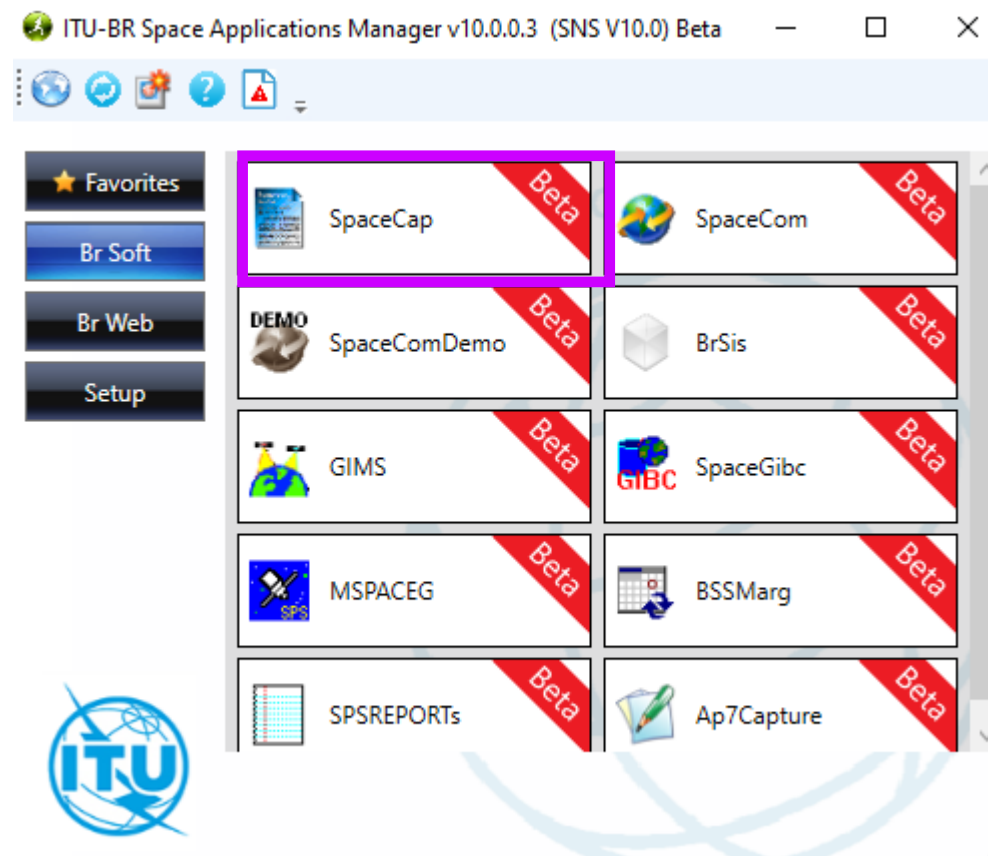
ITU-BR Space Applications Manager v10.0.0.3 (SNS V10.0) Beta

Favorites
Br Soft
Br Web
Setup

SpaceCap Beta
SpaceCom Beta
DEMO SpaceComDemo Beta
BrSis Beta
GIMS Beta
GIBC SpaceGibc Beta
SPS MSPACEG Beta
BSSMarg Beta
SPSREPORTs Beta
Ap7Capture Beta

ITU